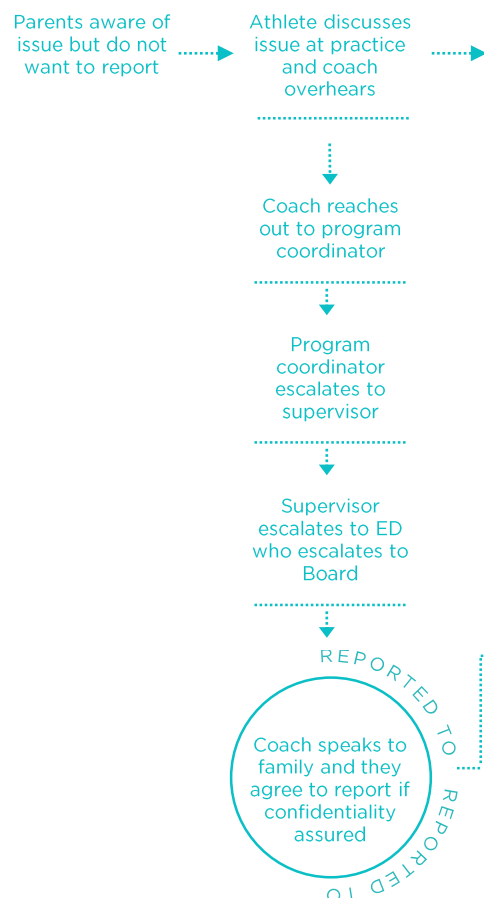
Parents aware of issue but do not want to report

Athlete discusses issue at practice and coach overhears

Coach reaches out to program coordinator

Program coordinator escalates to supervisor

Supervisor escalates to ED who escalates to Board

REPORTED TO

Coach speaks to family and they agree to report if confidentiality assured

REPORTED TO